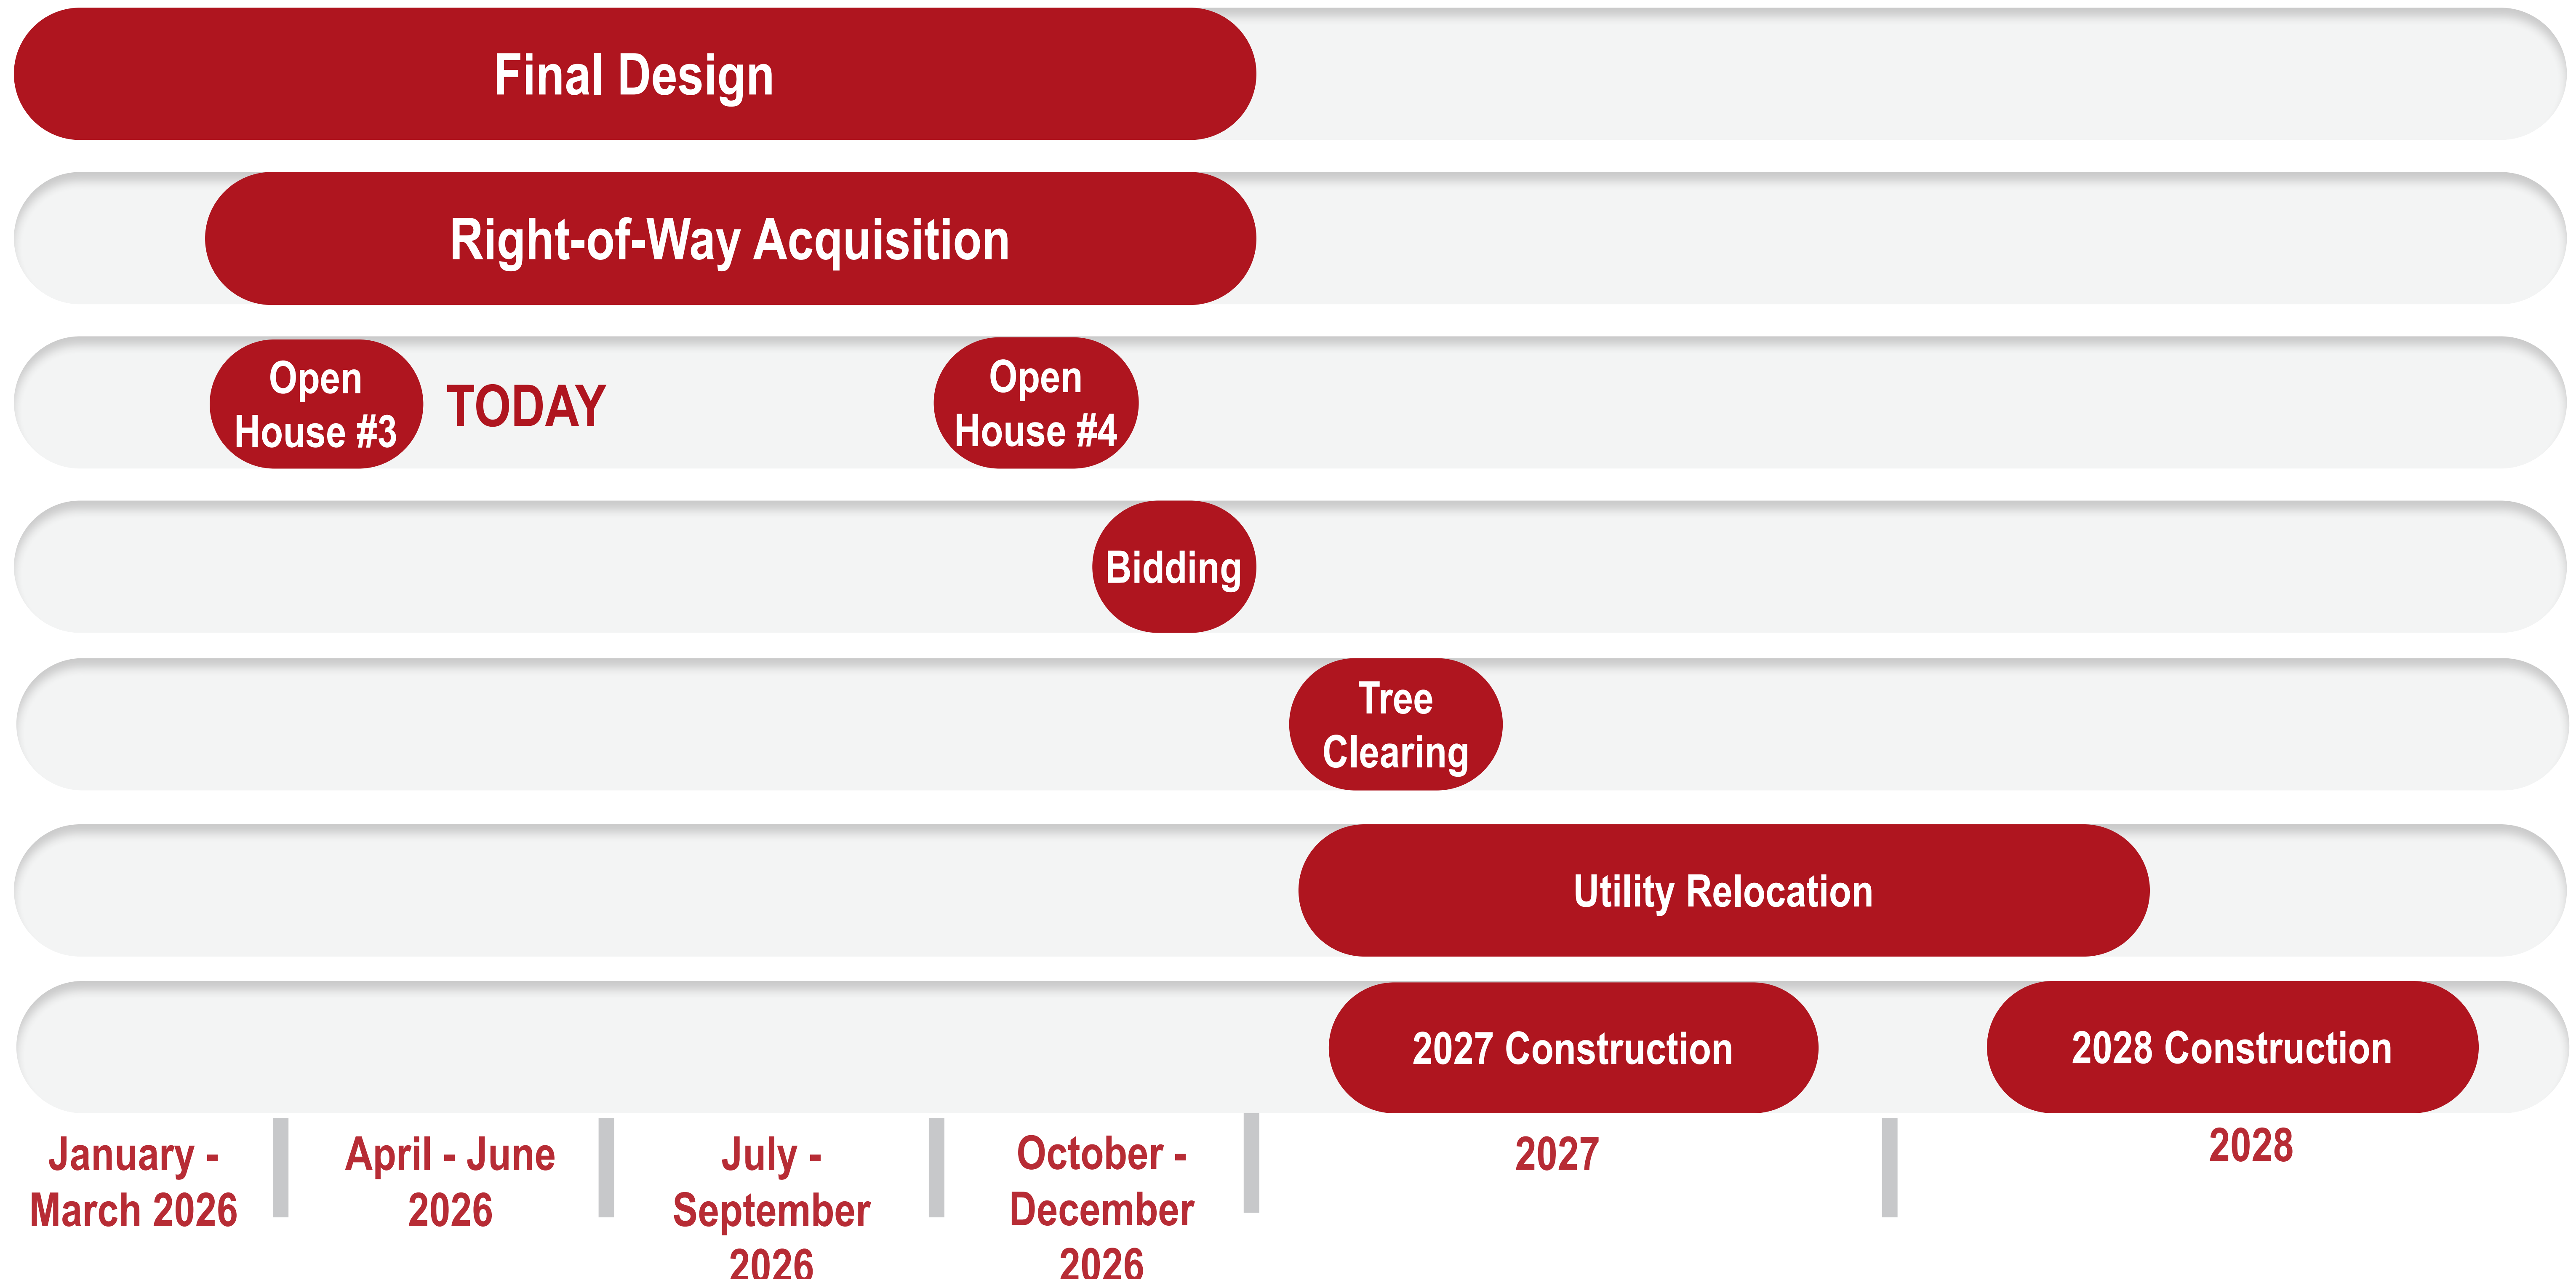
Final Design

Right-of-Way Acquisition

Open House #3

TODAY

Open House #4

Bidding

Tree Clearing

Utility Relocation

2027 Construction

2028 Construction

January - March 2026

April - June 2026

July - September 2026

October - December 2026

2027

2028